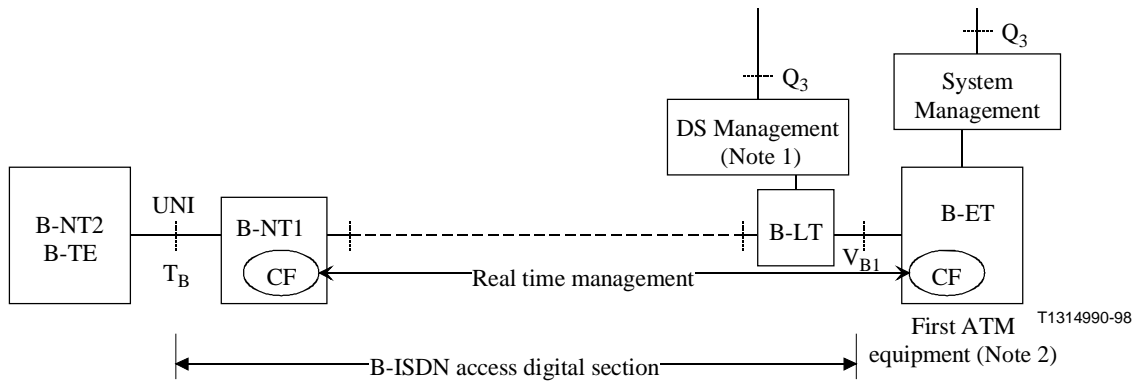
$Q_3$

$Q_3$

System Management

DS Management (Note 1)

B-NT2
B-TE

UNI

$T_B$

B-NT1

CF

B-LT

$V_{B1}$

B-ET

CF

Real time management

T1314990-98

First ATM equipment (Note 2)

B-ISDN access digital section